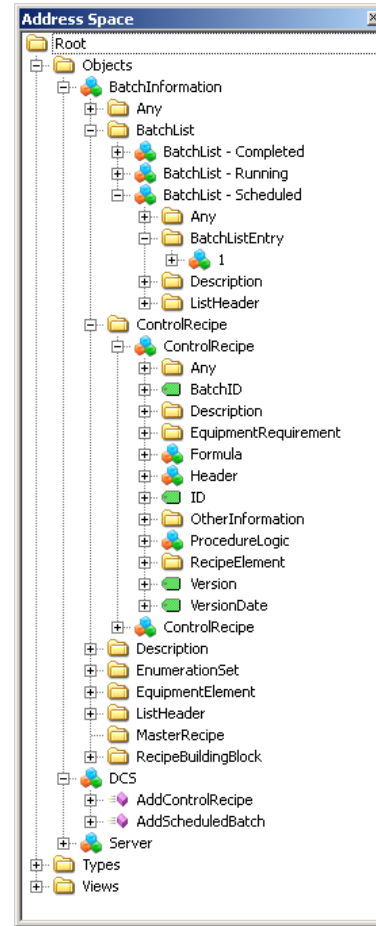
Address Space

Root
Objects
BatchInformation
Any
BatchList
BatchList - Completed
BatchList - Running
BatchList - Scheduled
Any
BatchListEntry
1
Description
ListHeader
ControlRecipe
ControlRecipe
Any
BatchID
Description
EquipmentRequirement
Formula
Header
ID
OtherInformation
ProcedureLogic
RecipeElement
Version
VersionDate
ControlRecipe
Description
EnumerationSet
EquipmentElement
ListHeader
MasterRecipe
RecipeBuildingBlock
DCS
AddControlRecipe
AddScheduledBatch
Server
Types
Views